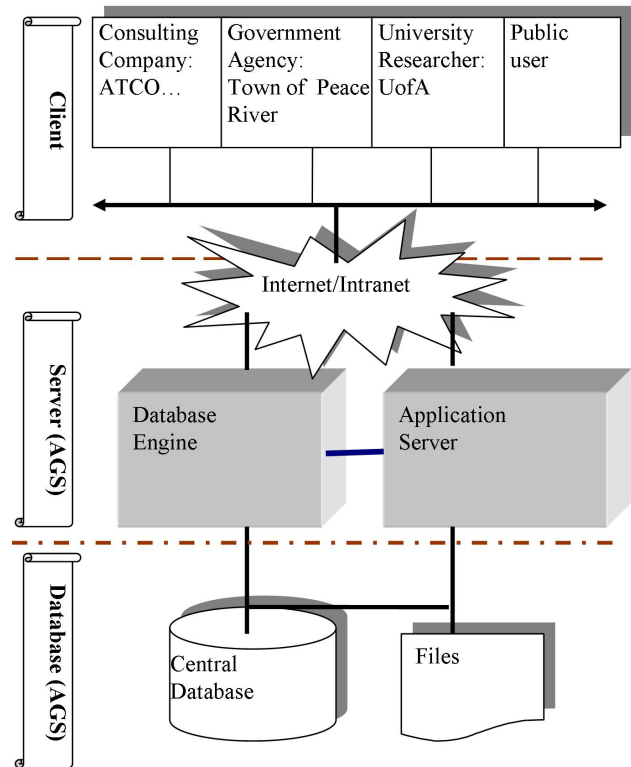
Client

| Consulting Company: ATCO… | Government Agency: Town of Peace River | University Researcher: UofA | Public user |
|---|---|---|---|

Internet/Intranet

Server (AGS)

Database Engine

Application Server

Database (AGS)

Central Database

Files